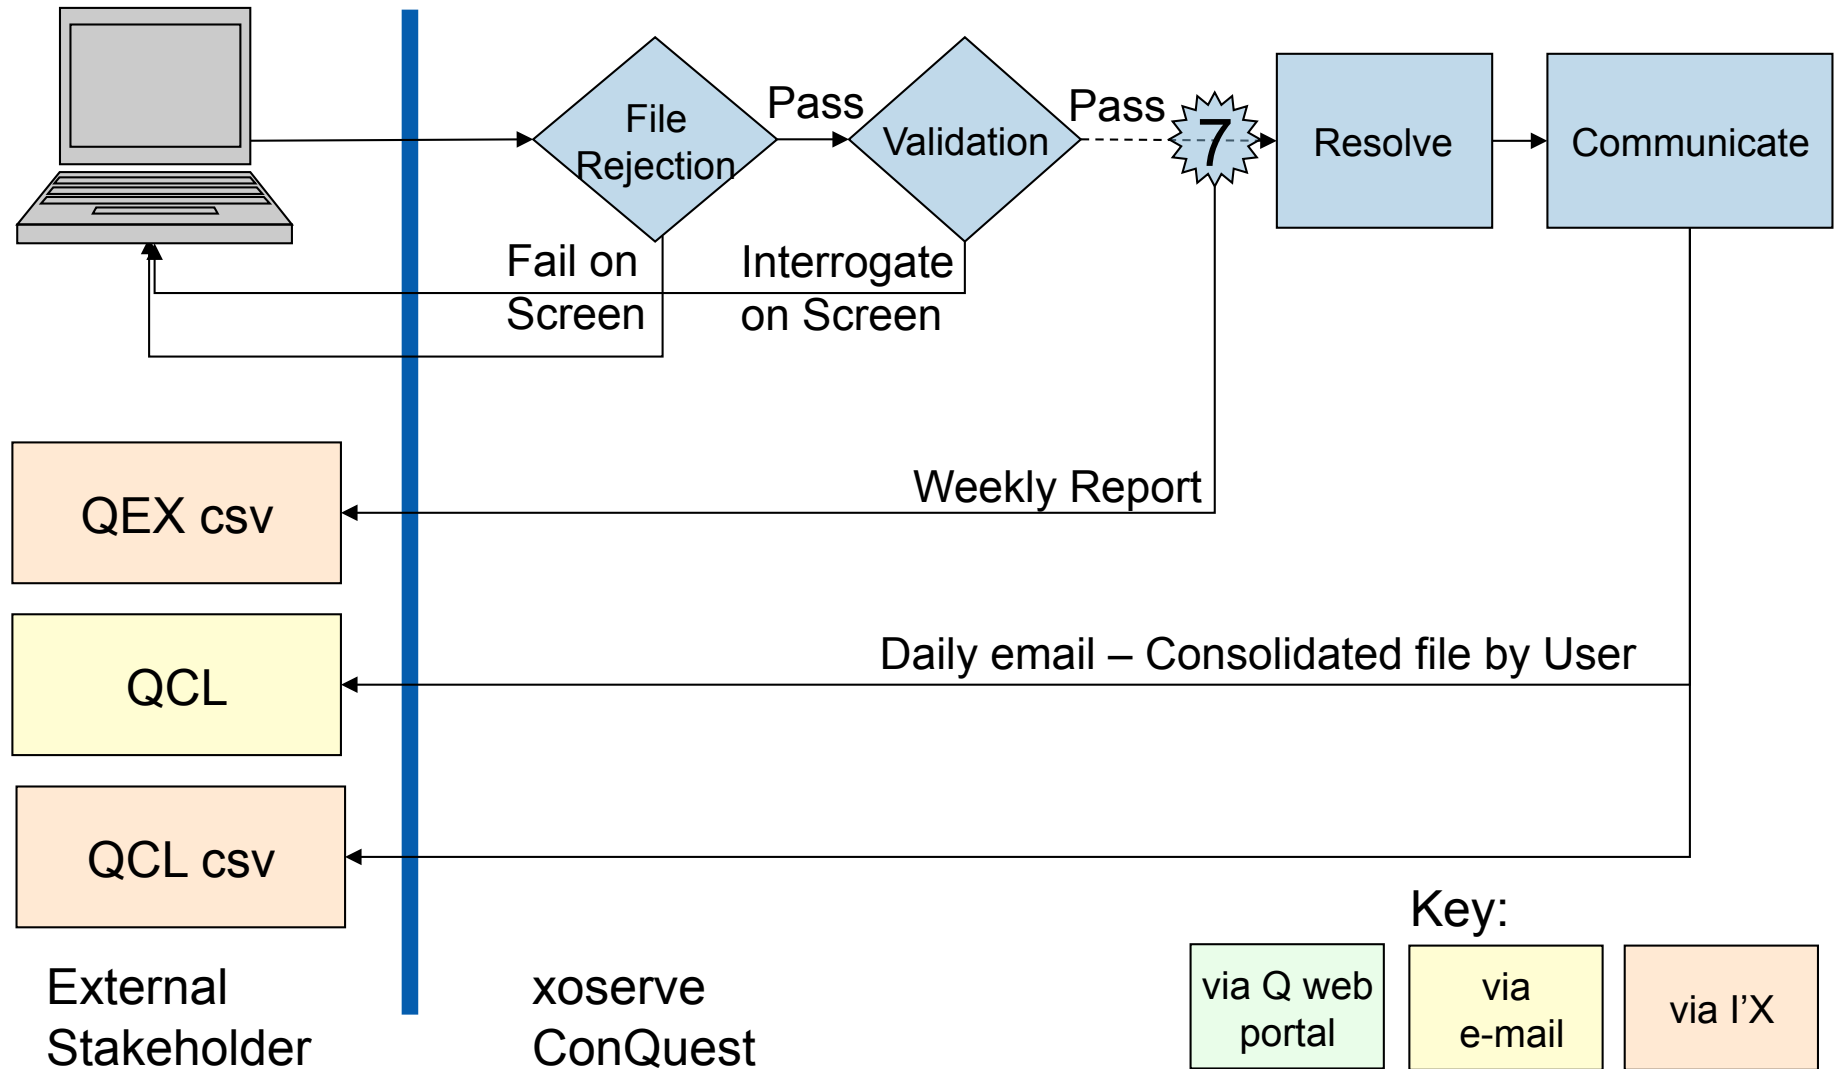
File Rejection

Pass

Validation

Pass

7

Resolve

Communicate

Fail on Screen

Interrogate on Screen

QEX csv

Weekly Report

QCL

Daily email – Consolidated file by User

QCL csv

Key:

External Stakeholder

xoserve ConQuest

via Q web portal

via e-mail

via I’X